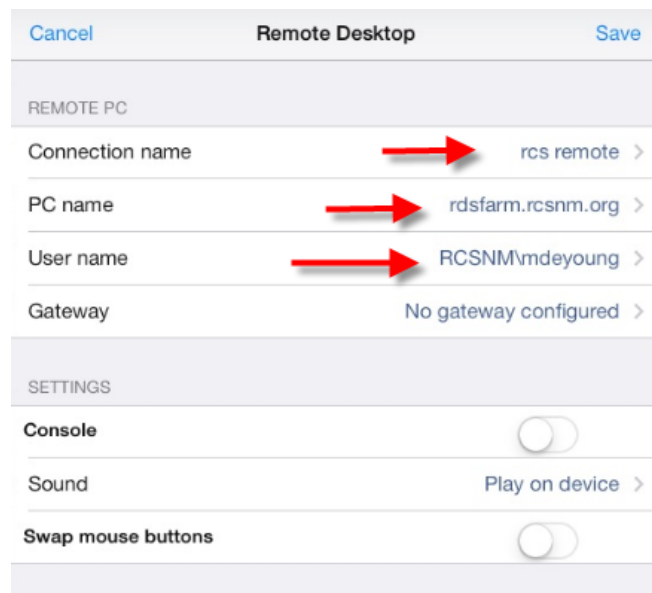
Cancel Remote Desktop Save

REMOTE PC

Connection name rcs remote

PC name rdsfarm.rcsnm.org

User name RCSNM\mdeyoung

Gateway No gateway configured

SETTINGS

Console

Sound Play on device

Swap mouse buttons